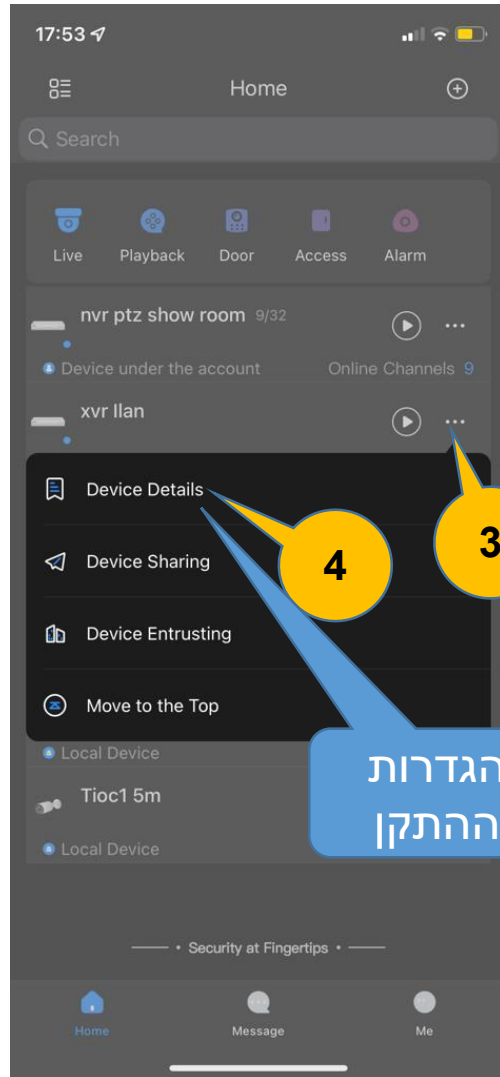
17:53

Home

Search

Live
Playback
Door
Access
Alarm

nvr ptz show room 9/32

Device under the account
Online Channels 9

xvr Ilan

Device Details

Device Sharing

Device Entrusting

Move to the Top

Local Device

Tioc1 5m

Local Device

3

4

הגדרות
ההתקן

• Security at Fingertips •

Home
Message
Me